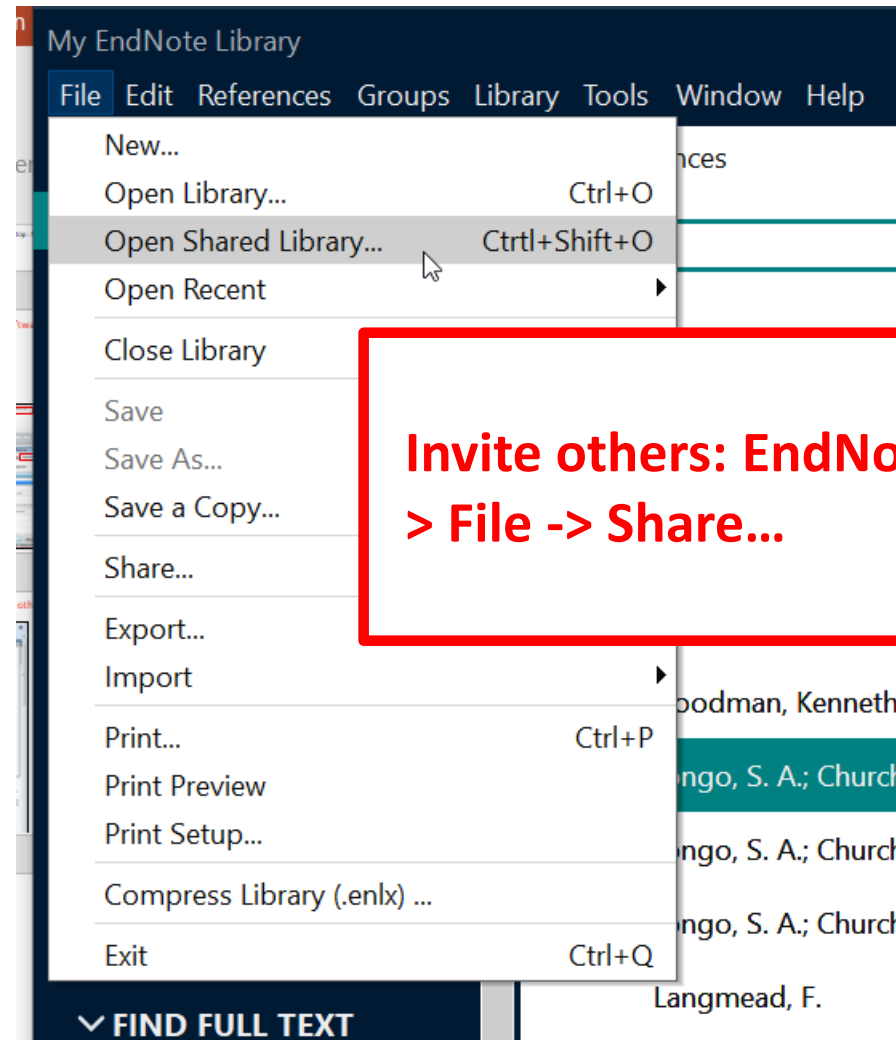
My EndNote Library

File Edit References Groups Library Tools Window Help

New...
Open Library... Ctrl+O
Open Shared Library... Ctrtl+Shift+O
Open Recent
Close Library
Save
Save As...
Save a Copy...
Share...
Export...
Import
Print... Ctrl+P
Print Preview
Print Setup...
Compress Library (.enlx) ...
Exit Ctrl+Q

nces

Invite others: EndNo
> File -> Share…

oodman, Kenneth
ngo, S. A.; Churc
ngo, S. A.; Churc
ngo, S. A.; Churc
Langmead, F.

FIND FULL TEXT